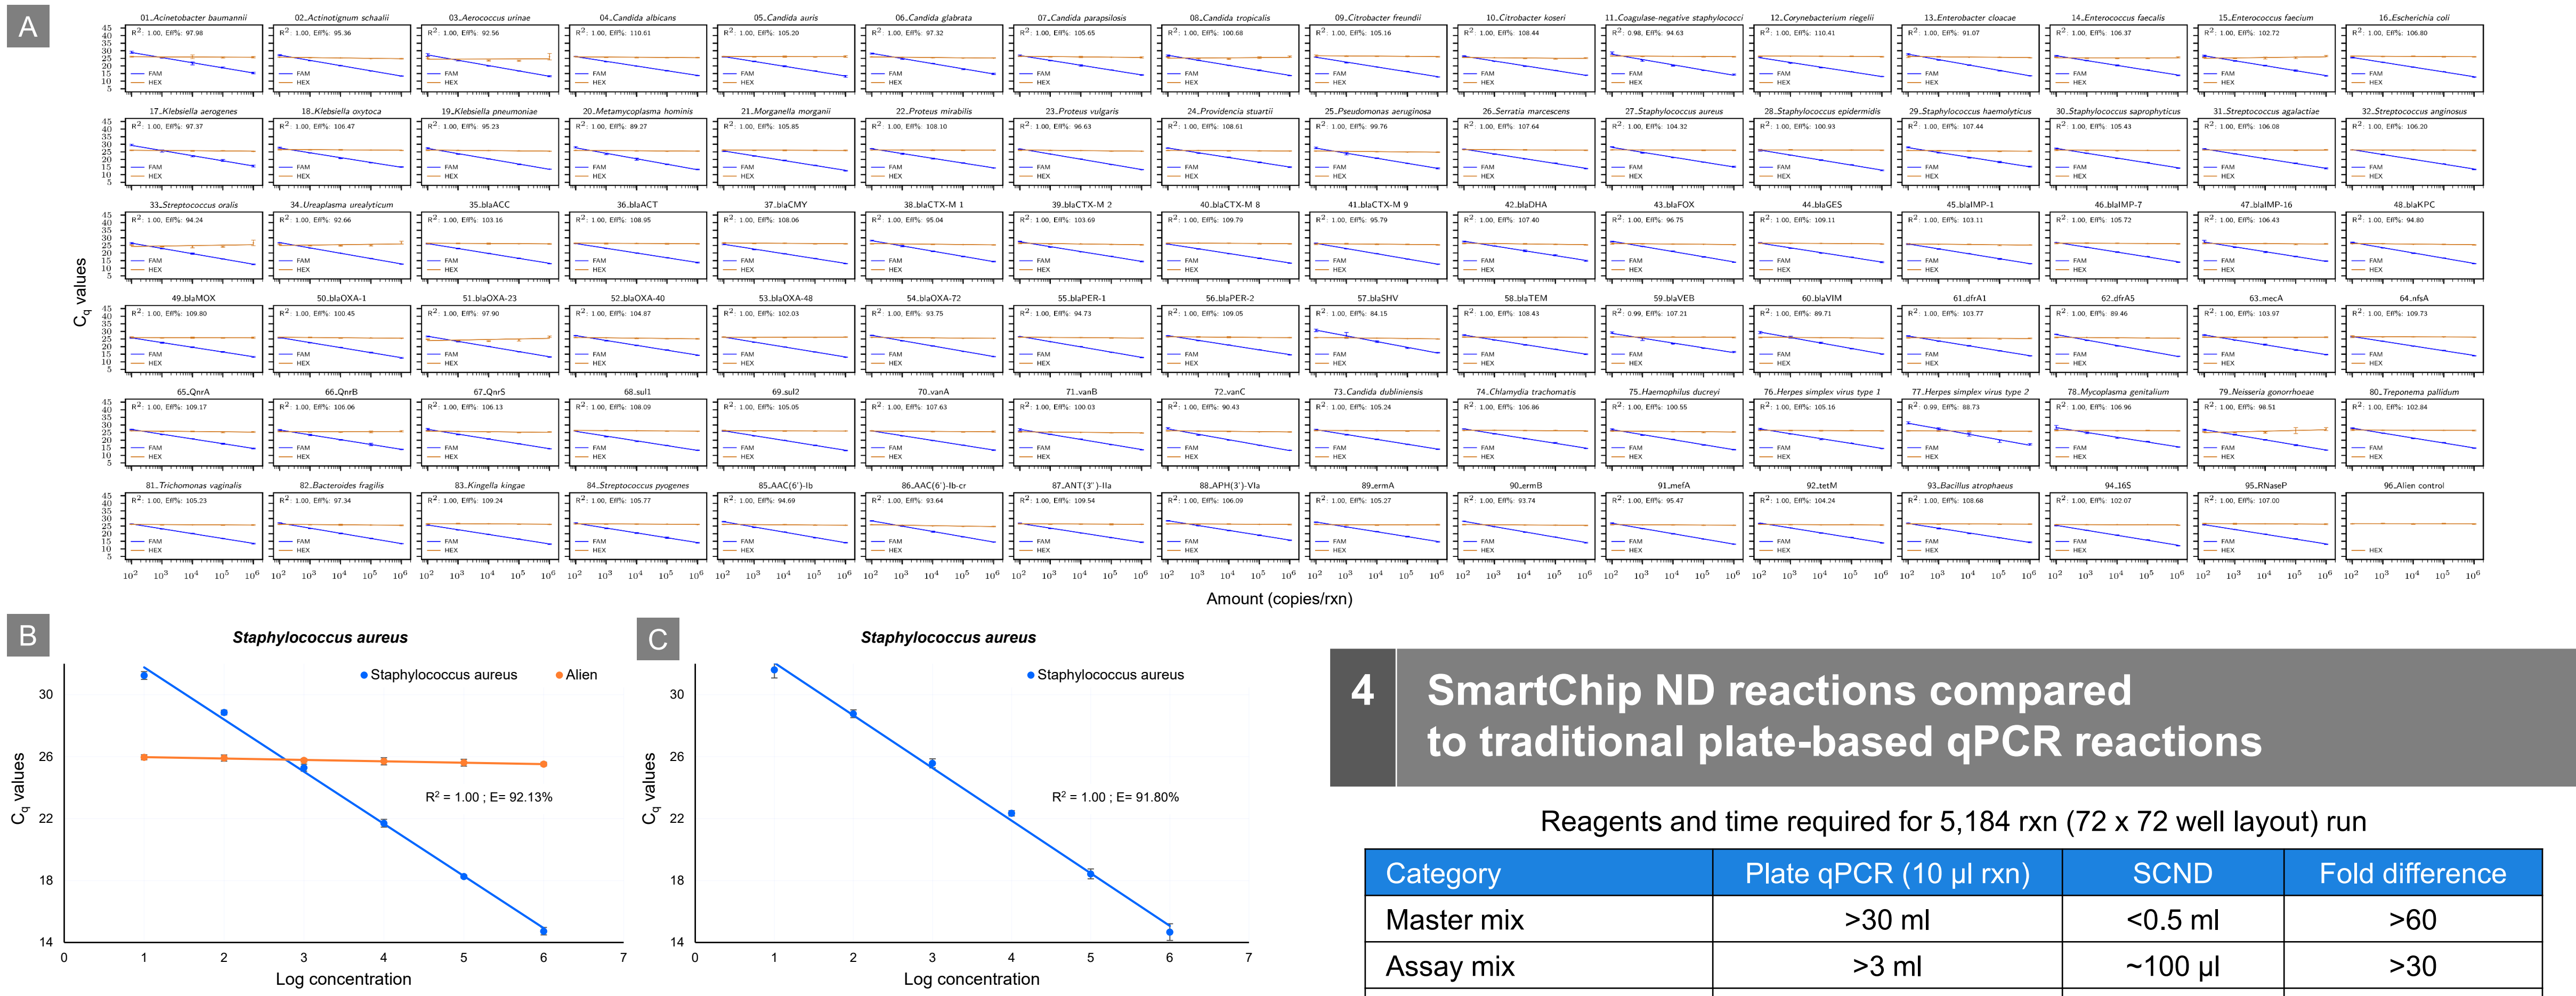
A

01_Acinetobacter baumannii $R^2$: 1.00, Eff%: 97.98
02_Actinotignum schaalii $R^2$: 1.00, Eff%: 95.36
03_Aerococcus urinae $R^2$: 1.00, Eff%: 92.56
04_Candida albicans $R^2$: 1.00, Eff%: 110.61
05_Candida auris $R^2$: 1.00, Eff%: 105.20
06_Candida glabrata $R^2$: 1.00, Eff%: 97.32
07_Candida parapsilosis $R^2$: 1.00, Eff%: 105.65
08_Candida tropicalis $R^2$: 1.00, Eff%: 100.68
09_Citrobacter freundii $R^2$: 1.00, Eff%: 105.16
10_Citrobacter koseri $R^2$: 1.00, Eff%: 108.44
11_Coagulase-negative staphylococci $R^2$: 0.98, Eff%: 94.63
12_Corynebacterium riegelii $R^2$: 1.00, Eff%: 110.41
13_Enterobacter cloacae $R^2$: 1.00, Eff%: 91.07
14_Enterococcus faecalis $R^2$: 1.00, Eff%: 106.37
15_Enterococcus faecium $R^2$: 1.00, Eff%: 102.72
16_Escherichia coli $R^2$: 1.00, Eff%: 106.80
17_Klebsiella aerogenes $R^2$: 1.00, Eff%: 97.37
18_Klebsiella oxytoca $R^2$: 1.00, Eff%: 106.47
19_Klebsiella pneumoniae $R^2$: 1.00, Eff%: 95.23
20_Metamycoplasma hominis $R^2$: 1.00, Eff%: 89.27
21_Morganella morganii $R^2$: 1.00, Eff%: 105.85
22_Proteus mirabilis $R^2$: 1.00, Eff%: 108.10
23_Proteus vulgaris $R^2$: 1.00, Eff%: 96.63
24_Providencia stuartii $R^2$: 1.00, Eff%: 108.61
25_Pseudomonas aeruginosa $R^2$: 1.00, Eff%: 99.76
26_Serratia marcescens $R^2$: 1.00, Eff%: 107.64
27_Staphylococcus aureus $R^2$: 1.00, Eff%: 104.32
28_Staphylococcus epidermidis $R^2$: 1.00, Eff%: 100.93
29_Staphylococcus haemolyticus $R^2$: 1.00, Eff%: 107.44
30_Staphylococcus saprophyticus $R^2$: 1.00, Eff%: 105.43
31_Streptococcus agalactiae $R^2$: 1.00, Eff%: 106.08
32_Streptococcus anginosus $R^2$: 1.00, Eff%: 106.20
33_Streptococcus oralis $R^2$: 1.00, Eff%: 94.24
34_Ureaplasma urealyticum $R^2$: 1.00, Eff%: 92.66
35_blaACC $R^2$: 1.00, Eff%: 103.16
36_blaACT $R^2$: 1.00, Eff%: 108.95
37_blaCMY $R^2$: 1.00, Eff%: 108.06
38_blaCTX-M 1 $R^2$: 1.00, Eff%: 95.04
39_blaCTX-M 2 $R^2$: 1.00, Eff%: 103.69
40_blaCTX-M 8 $R^2$: 1.00, Eff%: 109.79
41_blaCTX-M 9 $R^2$: 1.00, Eff%: 95.79
42_blaDHA $R^2$: 1.00, Eff%: 107.40
43_blaFOX $R^2$: 1.00, Eff%: 96.75
44_blaGES $R^2$: 1.00, Eff%: 109.11
45_blaIMP-1 $R^2$: 1.00, Eff%: 103.11
46_blaIMP-7 $R^2$: 1.00, Eff%: 105.72
47_blaIMP-16 $R^2$: 1.00, Eff%: 106.43
48_blaKPC $R^2$: 1.00, Eff%: 94.80
49_blaMOX $R^2$: 1.00, Eff%: 109.80
50_blaOXA-1 $R^2$: 1.00, Eff%: 100.45
51_blaOXA-23 $R^2$: 1.00, Eff%: 97.90
52_blaOXA-40 $R^2$: 1.00, Eff%: 104.87
53_blaOXA-48 $R^2$: 1.00, Eff%: 102.03
54_blaOXA-72 $R^2$: 1.00, Eff%: 93.75
55_blaPER-1 $R^2$: 1.00, Eff%: 94.73
56_blaPER-2 $R^2$: 1.00, Eff%: 109.05
57_blaSHV $R^2$: 1.00, Eff%: 84.15
58_blaTEM $R^2$: 1.00, Eff%: 108.43
59_blaVEB $R^2$: 0.99, Eff%: 107.21
60_blaVIM $R^2$: 1.00, Eff%: 89.71
61_dfrA1 $R^2$: 1.00, Eff%: 103.77
62_dfrA5 $R^2$: 1.00, Eff%: 89.46
63_mecA $R^2$: 1.00, Eff%: 103.97
64_nfsA $R^2$: 1.00, Eff%: 109.73
65_QnrA $R^2$: 1.00, Eff%: 109.17
66_QnrB $R^2$: 1.00, Eff%: 106.06
67_QnrS $R^2$: 1.00, Eff%: 106.13
68_sul1 $R^2$: 1.00, Eff%: 108.09
69_sul2 $R^2$: 1.00, Eff%: 105.05
70_vanA $R^2$: 1.00, Eff%: 107.63
71_vanB $R^2$: 1.00, Eff%: 100.03
72_vanC $R^2$: 1.00, Eff%: 90.43
73_Candida dubliniensis $R^2$: 1.00, Eff%: 105.24
74_Chlamydia trachomatis $R^2$: 1.00, Eff%: 106.86
75_Haemophilus ducreyi $R^2$: 1.00, Eff%: 100.55
76_Herpes simplex virus type 1 $R^2$: 1.00, Eff%: 105.16
77_Herpes simplex virus type 2 $R^2$: 0.99, Eff%: 88.73
78_Mycoplasma genitalium $R^2$: 1.00, Eff%: 106.96
79_Neisseria gonorrhoeae $R^2$: 1.00, Eff%: 98.51
80_Treponema pallidum $R^2$: 1.00, Eff%: 102.84
81_Trichomonas vaginalis $R^2$: 1.00, Eff%: 105.23
82_Bacteroides fragilis $R^2$: 1.00, Eff%: 97.34
83_Kingella kingae $R^2$: 1.00, Eff%: 109.24
84_Streptococcus pyogenes $R^2$: 1.00, Eff%: 105.77
85_AAC(6')-Ib $R^2$: 1.00, Eff%: 94.69
86_AAC(6')-Ib-cr $R^2$: 1.00, Eff%: 93.64
87_ANT(3'')-IIa $R^2$: 1.00, Eff%: 109.54
88_APH(3')-VIa $R^2$: 1.00, Eff%: 106.09
89_ermA $R^2$: 1.00, Eff%: 105.27
90_ermB $R^2$: 1.00, Eff%: 93.74
91_mefA $R^2$: 1.00, Eff%: 95.47
92_tetM $R^2$: 1.00, Eff%: 104.24
93_Bacillus atrophaeus $R^2$: 1.00, Eff%: 108.68
94_16S $R^2$: 1.00, Eff%: 102.07
95_RNaseP $R^2$: 1.00, Eff%: 107.00
96_Alien control

FAM
HEX

45 40 35 30 25 20 15 10 5
$C_q$ values
$10^2$ $10^3$ $10^4$ $10^5$ $10^6$
Amount (copies/rxn)

B
Staphylococcus aureus
Staphylococcus aureus Alien
$R^2$ = 1.00 ; E= 92.13%
$C_q$ values
30 26 22 18 14
0 1 2 3 4 5 6 7
Log concentration

C
Staphylococcus aureus
Staphylococcus aureus
$R^2$ = 1.00 ; E= 91.80%
$C_q$ values
30 26 22 18 14
0 1 2 3 4 5 6 7
Log concentration

4 SmartChip ND reactions compared to traditional plate-based qPCR reactions

Reagents and time required for 5,184 rxn (72 x 72 well layout) run

| Category | Plate qPCR (10 µl rxn) | SCND | Fold difference |
|---|---|---|---|
| Master mix | >30 ml | <0.5 ml | >60 |
| Assay mix | >3 ml | ~100 µl | >30 |